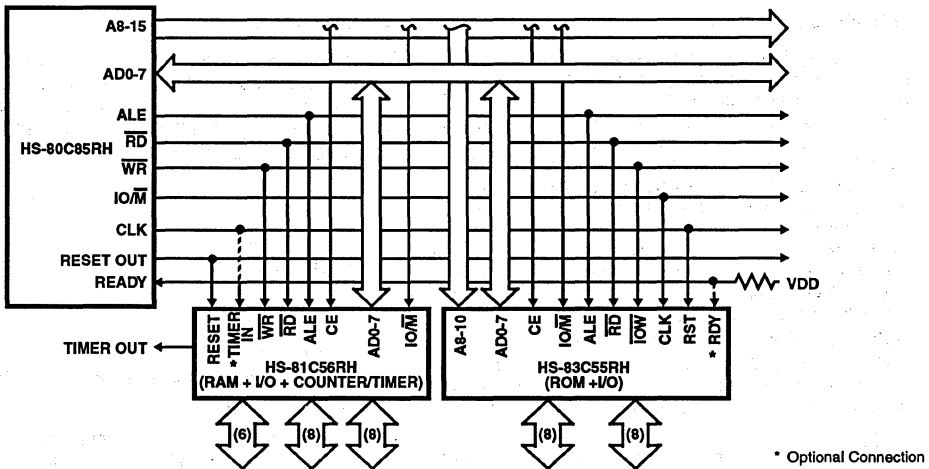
HS-80C85RH

A8-15

AD0-7

ALE

$\overline{RD}$

$\overline{WR}$

IO/$\overline{M}$

CLK

RESET OUT

READY

VDD

TIMER OUT

RESET

* TIMER IN

$\overline{WR}$

$\overline{RD}$

ALE

CE

AD0-7

IO/$\overline{M}$

HS-81C56RH
(RAM + I/O + COUNTER/TIMER)

A8-10

AD0-7

CE

IO/$\overline{M}$

ALE

$\overline{RD}$

$\overline{IOW}$

CLK

RST

* RDY

HS-83C55RH
(ROM +I/O)

(6)

(8)

(8)

(8)

(8)

* Optional Connection